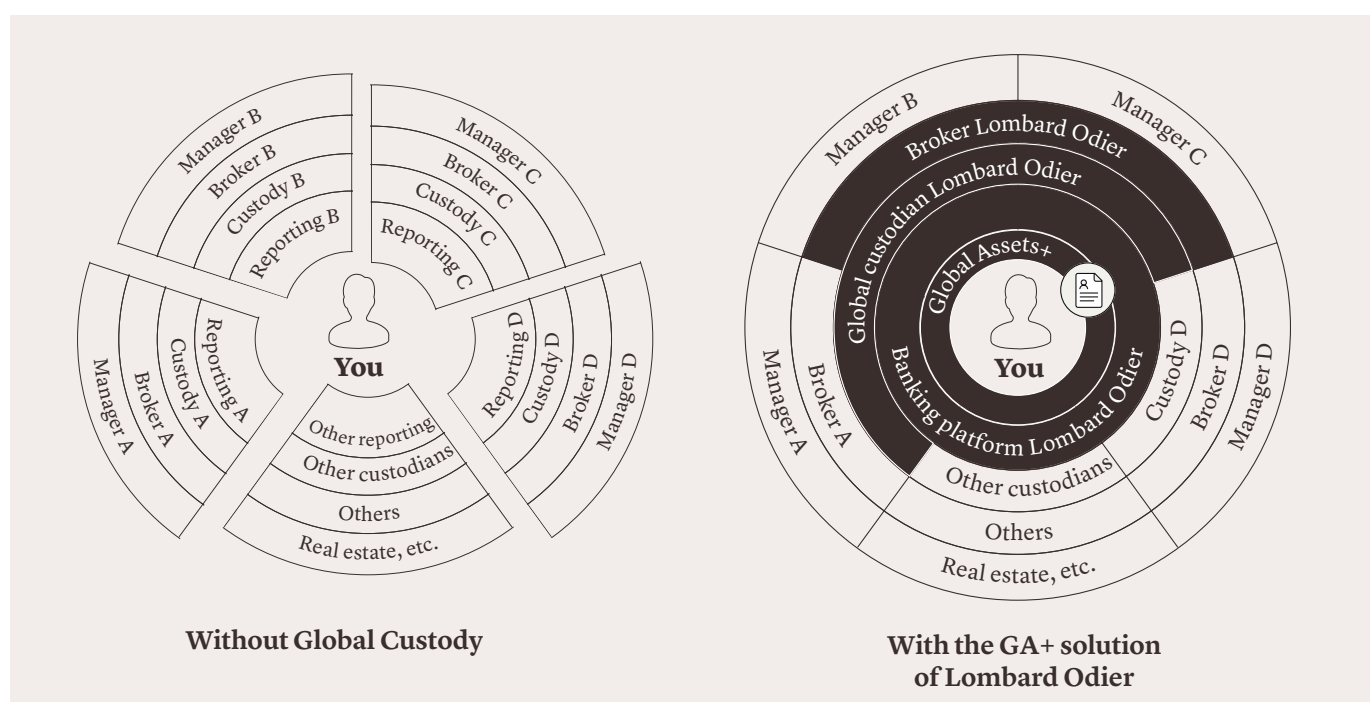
Manager B
Broker B
Custody B
Reporting B

Manager C
Broker C
Custody C
Reporting C

Reporting A
Custody A
Broker A
Manager A

You

Reporting D
Custody D
Broker D
Manager D

Other reporting
Other custodians
Others
Real estate, etc.

Without Global Custody

Manager B
Manager C
Broker Lombard Odier
Global custodian Lombard Odier
Global Assets+
Manager A
Broker A
You
Banking platform Lombard Odier
Custody D
Broker D
Manager D
Other custodians
Others
Real estate, etc.

With the GA+ solution of Lombard Odier